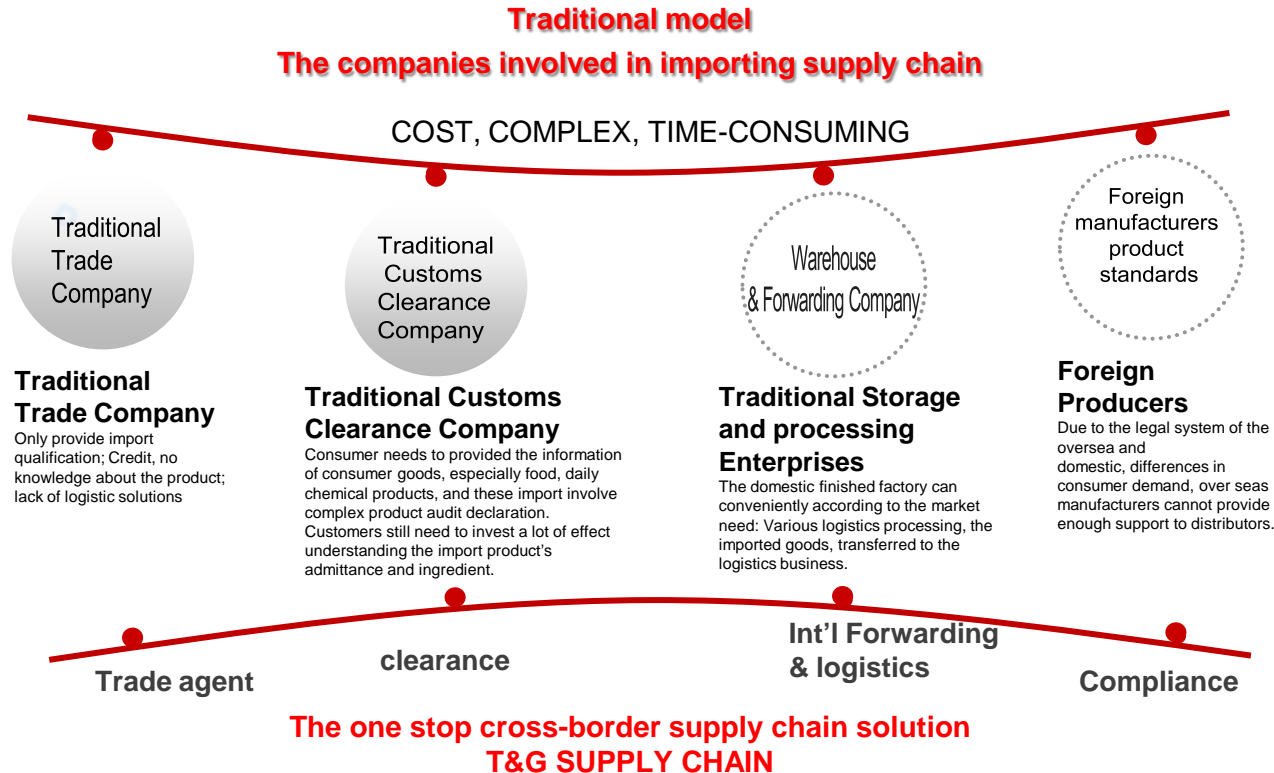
Traditional model
The companies involved in importing supply chain

COST, COMPLEX, TIME-CONSUMING

Traditional Trade Company

Traditional Customs Clearance Company

Warehouse & Forwarding Company

Foreign manufacturers product standards

Traditional Trade Company
Only provide import qualification; Credit, no knowledge about the product; lack of logistic solutions

Traditional Customs Clearance Company
Consumer needs to provided the information of consumer goods, especially food, daily chemical products, and these import involve complex product audit declaration. Customers still need to invest a lot of effect understanding the import product's admittance and ingredient.

Traditional Storage and processing Enterprises
The domestic finished factory can conveniently according to the market need: Various logistics processing, the imported goods, transferred to the logistics business.

Foreign Producers
Due to the legal system of the oversea and domestic, differences in consumer demand, over seas manufacturers cannot provide enough support to distributors.

Trade agent

clearance

Int'l Forwarding & logistics

Compliance

The one stop cross-border supply chain solution
T&G SUPPLY CHAIN